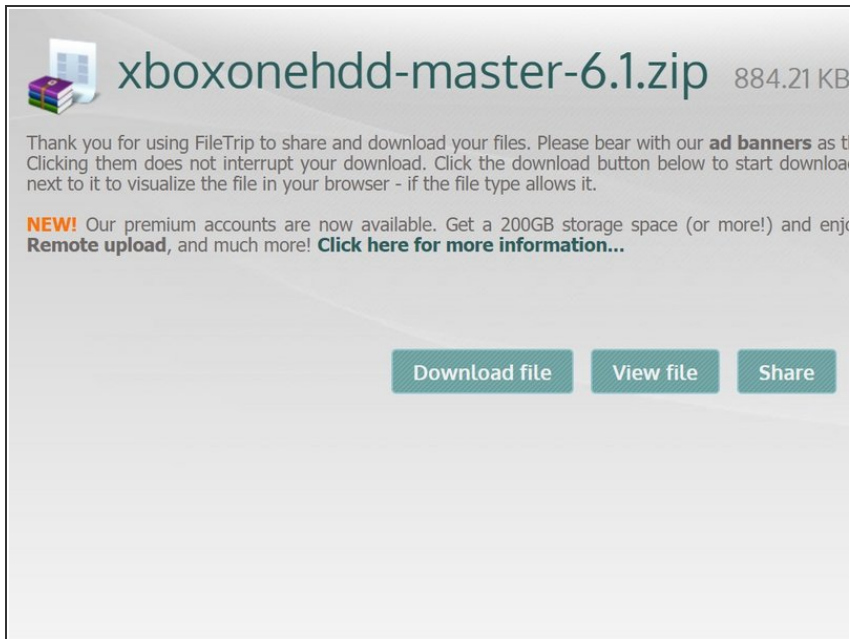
xboxonehdd-master-6.1.zip 884.21 KB

Thank you for using FileTrip to share and download your files. Please bear with our **ad banners** as t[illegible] Clicking them does not interrupt your download. Click the download button below to start downloa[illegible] next to it to visualize the file in your browser - if the file type allows it.

NEW! Our premium accounts are now available. Get a 200GB storage space (or more!) and enj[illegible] **Remote upload**, and much more! **Click here for more information...**

Download file

View file

Share